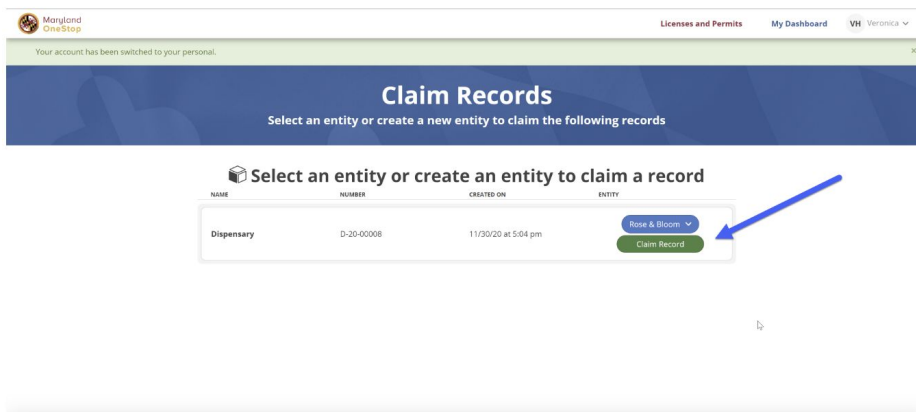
Maryland OneStop

Licenses and Permits

My Dashboard

VH Veronica

Your account has been switched to your personal.

×

Claim Records

Select an entity or create a new entity to claim the following records

Select an entity or create an entity to claim a record

| NAME | NUMBER | CREATED ON | ENTITY |
|---|---|---|---|
| Dispensary | D-20-00008 | 11/30/20 at 5:04 pm | Rose & Bloom Claim Record |